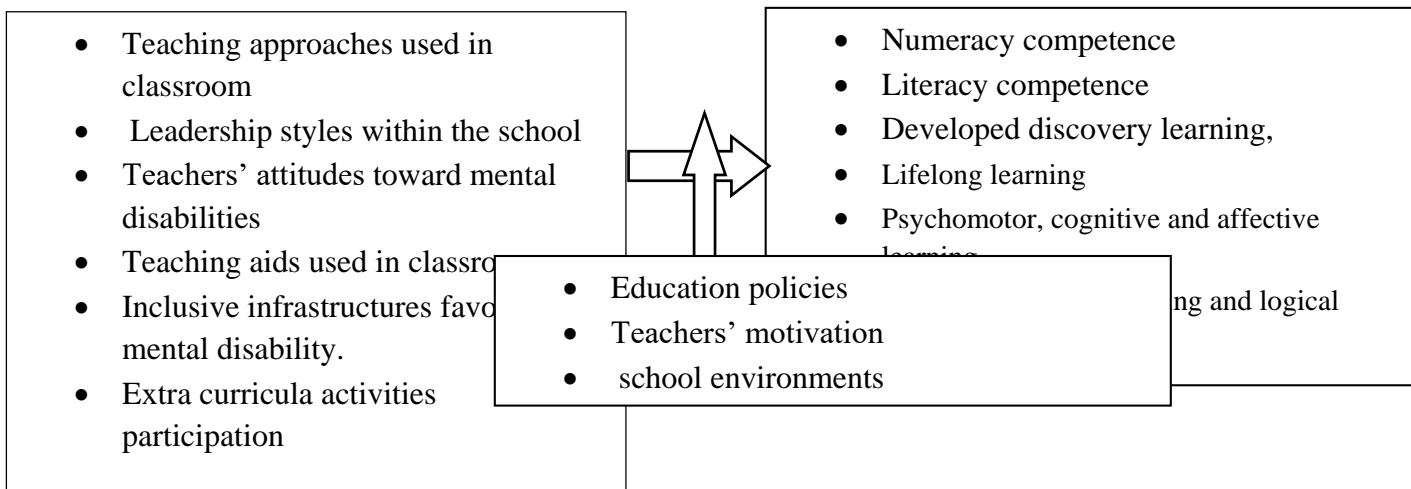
- Teaching approaches used in classroom
- Leadership styles within the school
- Teachers' attitudes toward mental disabilities
- Teaching aids used in classro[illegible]
- Inclusive infrastructures favo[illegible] mental disability.
- Extra curricula activities participation

- Numeracy competence
- Literacy competence
- Developed discovery learning,
- Lifelong learning
- Psychomotor, cognitive and affective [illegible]
- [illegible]ng and logical

- Education policies
- Teachers' motivation
- school environments